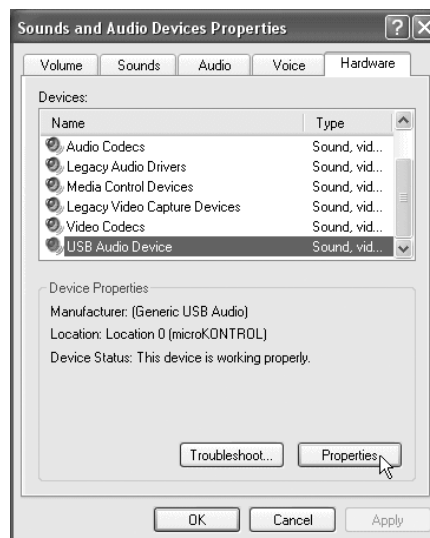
Sounds and Audio Devices Properties

Volume | Sounds | Audio | Voice | Hardware

Devices:

| Name | Type |
|---|---|
| Audio Codecs | Sound, vid... |
| Legacy Audio Drivers | Sound, vid... |
| Media Control Devices | Sound, vid... |
| Legacy Video Capture Devices | Sound, vid... |
| Video Codecs | Sound, vid... |
| USB Audio Device | Sound, vid... |

Device Properties

Manufacturer: (Generic USB Audio)

Location: Location 0 (microKONTROL)

Device Status: This device is working properly.

Troubleshoot... Properties

OK Cancel Apply